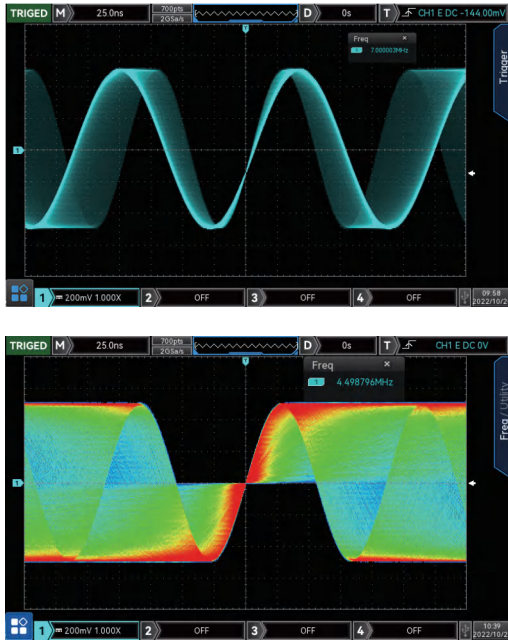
TRIGED M 25.0ns 700pts 2GSa/s D 0s T CH1 E DC -144.00mV

Freq ×
1 7.000003MHz

Trigger

1

1 200mV 1.000X 2 OFF 3 OFF 4 OFF 09:58 2022/10/2

TRIGED M 25.0ns 700pts 2GSa/s D 0s T CH1 E DC 0V

Freq ×
1 4.498796MHz

Freq / Utility

1

1 200mV 1.000X 2 OFF 3 OFF 4 OFF 10:39 2022/10/2